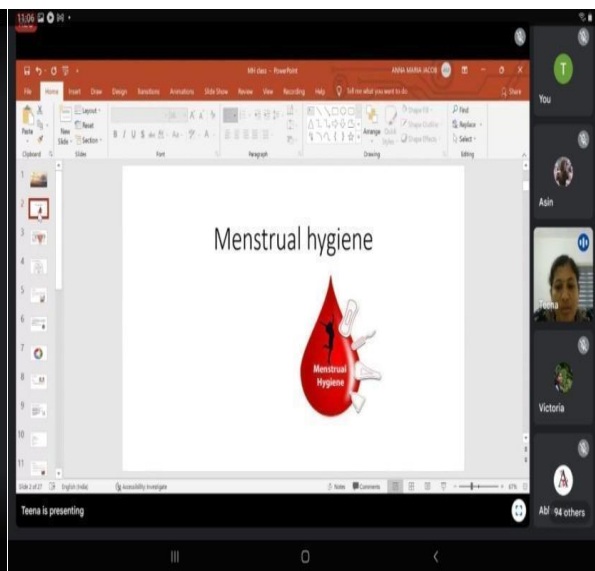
11:06

MH class - PowerPoint
ANNA MARIA JACOB

File Home Insert Draw Design Transitions Animations Slide Show Review View Recording Help Tell me what you want to do
Share

Paste
New Slide
Layout
Reset
Section
Clipboard Slides Font Paragraph Drawing Editing
Arrange
Quick Styles
Shape Fill
Shape Outline
Shape Effects
Find
Replace
Select

1
2
3
4
5
6
7
8
9
10
11

Menstrual hygiene

Menstrual Hygiene

Slide 2 of 27 English (India) Accessibility: Investigate
Notes Comments
67%

T
You
Asin
Teena
Victoria
A
Abl 94 others

Teena is presenting